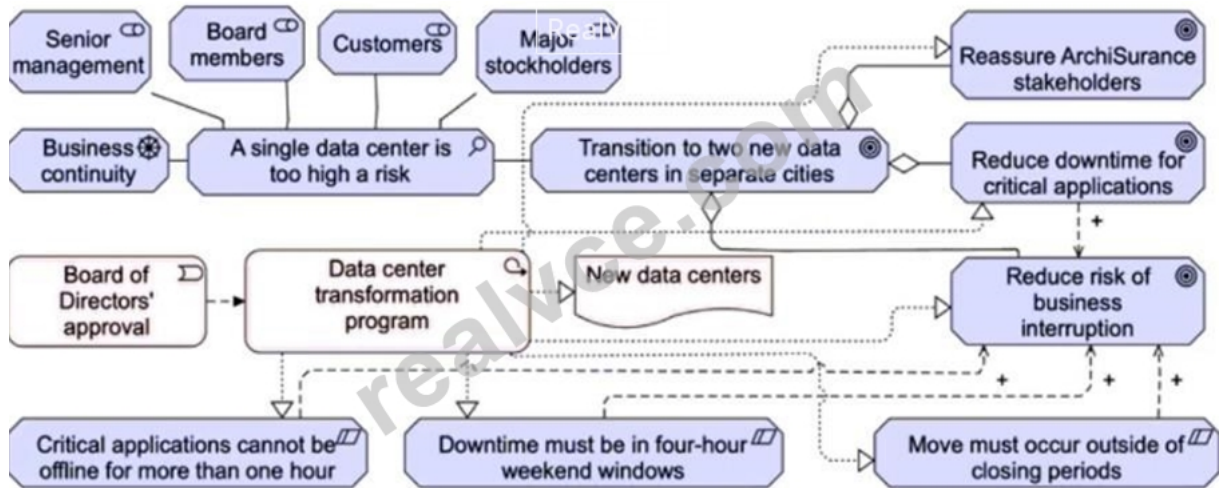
Senior management

Board members

Customers

Major stockholders

Reassure ArchiSurance stakeholders

Business continuity

A single data center is too high a risk

Transition to two new data centers in separate cities

Reduce downtime for critical applications

+

Board of Directors' approval

Data center transformation program

New data centers

Reduce risk of business interruption

+

+

+

Critical applications cannot be offline for more than one hour

Downtime must be in four-hour weekend windows

Move must occur outside of closing periods

realvce.com